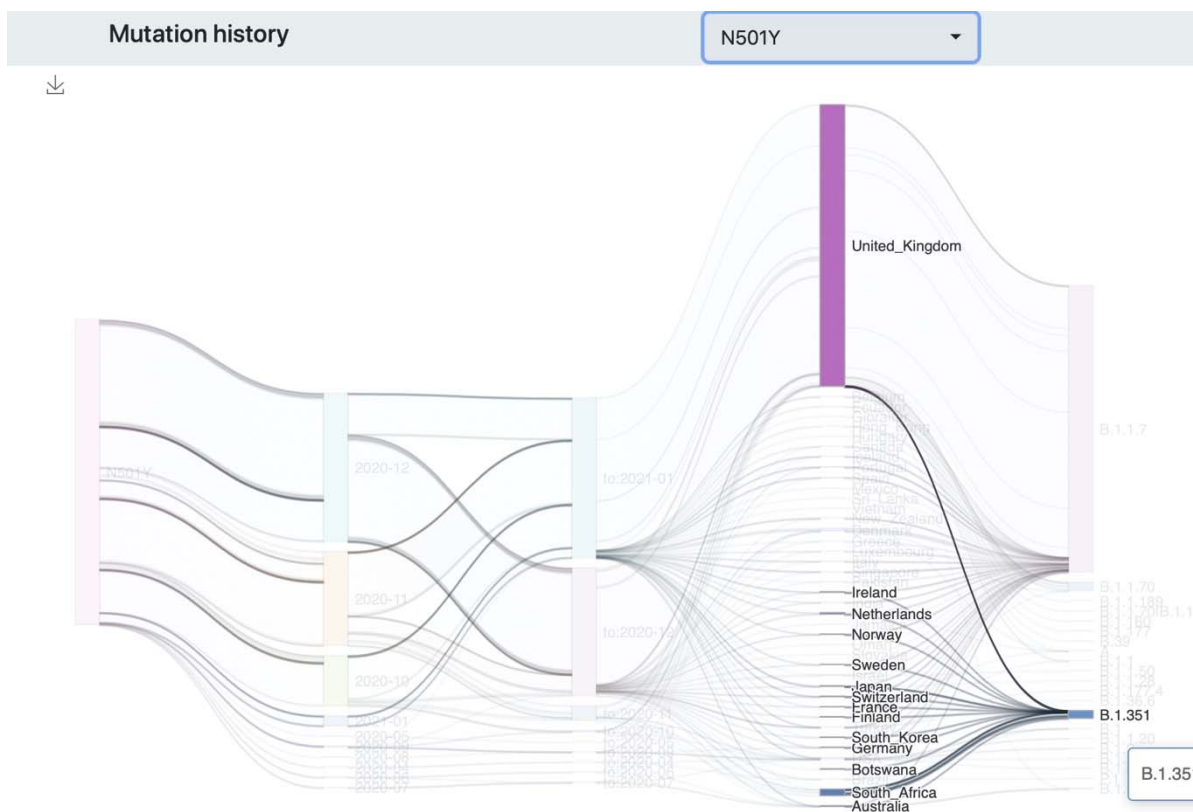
Mutation history

N501Y

N501Y

2020-12

2020-11

2020-10

2021-01

to:2021-01

to:2020-12

to:2020-11

United_Kingdom

Ireland
Netherlands
Norway
Sweden
Japan
Switzerland
France
Finland
South_Korea
Germany
Botswana
South_Africa
Australia

B.1.1.7

B.1.1.70

B.1.351

B.1.35